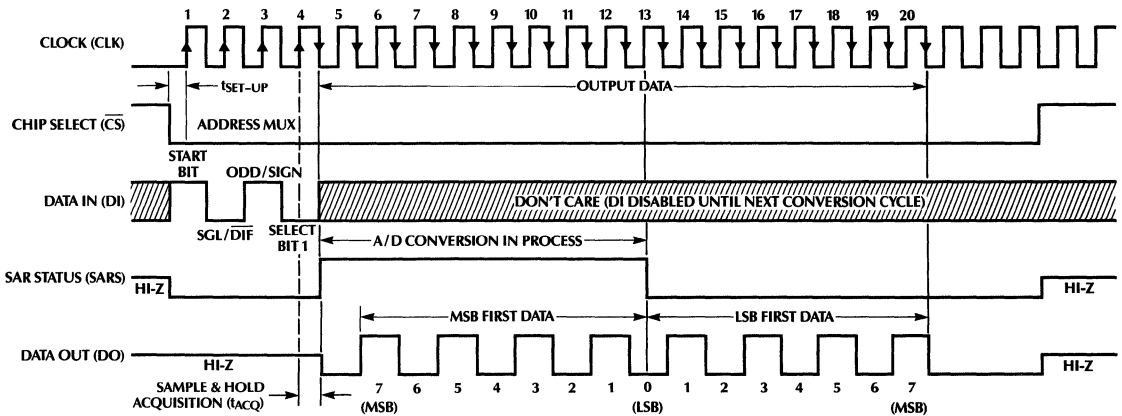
1 2 3 4 5 6 7 8 9 10 11 12 13 14 15 16 17 18 19 20

CLOCK (CLK)

$t_{SET-UP}$

OUTPUT DATA

CHIP SELECT ($\overline{CS}$)

ADDRESS MUX

START BIT

ODD/SIGN

DATA IN (DI)

DON'T CARE (DI DISABLED UNTIL NEXT CONVERSION CYCLE)

SGL/$\overline{DIF}$

SELECT BIT 1

A/D CONVERSION IN PROCESS

SAR STATUS (SARS)

HI-Z

HI-Z

MSB FIRST DATA

LSB FIRST DATA

DATA OUT (DO)

HI-Z

HI-Z

SAMPLE & HOLD ACQUISITION ($t_{ACQ}$)

7 6 5 4 3 2 1 0 1 2 3 4 5 6 7

(MSB) (LSB) (MSB)